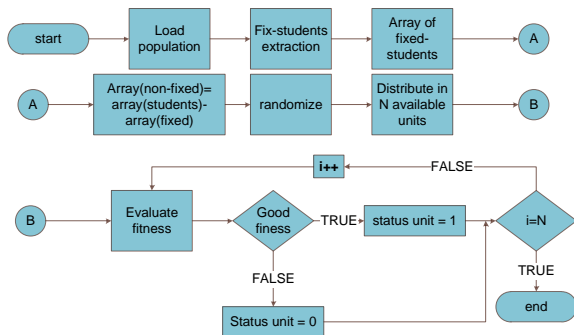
start

Load population

Fix-students extraction

Array of fixed-students

A

A

Array(non-fixed)= array(students)-array(fixed)

randomize

Distribute in N available units

B

i++

FALSE

B

Evaluate fitness

Good finess

TRUE

status unit = 1

i=N

FALSE

TRUE

Status unit = 0

end